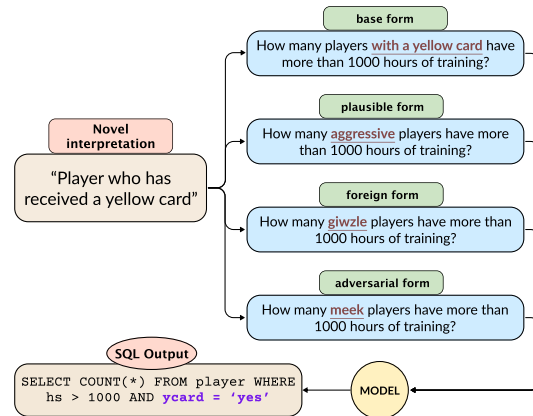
Novel interpretation

"Player who has received a yellow card"

base form

How many players with a yellow card have more than 1000 hours of training?

plausible form

How many aggressive players have more than 1000 hours of training?

foreign form

How many giwzle players have more than 1000 hours of training?

adversarial form

How many meek players have more than 1000 hours of training?

SQL Output

SELECT COUNT(*) FROM player WHERE hs > 1000 AND ycard = 'yes'

MODEL